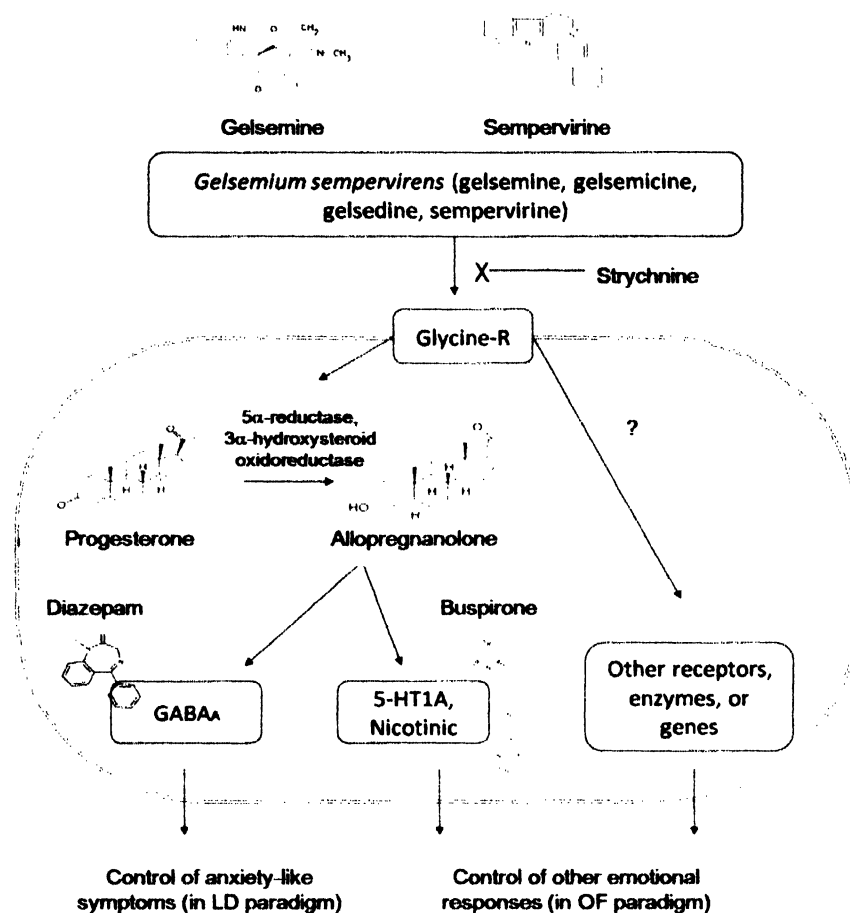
HN O $CH_2$

N $CH_3$

O

Gelsemine

Sempervirine

*Gelsemium sempervirens* (gelsemine, gelsemicine, gelsedine, sempervirine)

X Strychnine

Glycine-R

$5\alpha$-reductase, $3\alpha$-hydroxysteroid oxidoreductase

?

O

H H

H H

HO H

Progesterone

Allopregnanolone

Diazepam

Buspirone

GABA$_A$

5-HT1A, Nicotinic

Other receptors, enzymes, or genes

Control of anxiety-like symptoms (in LD paradigm)

Control of other emotional responses (in OF paradigm)